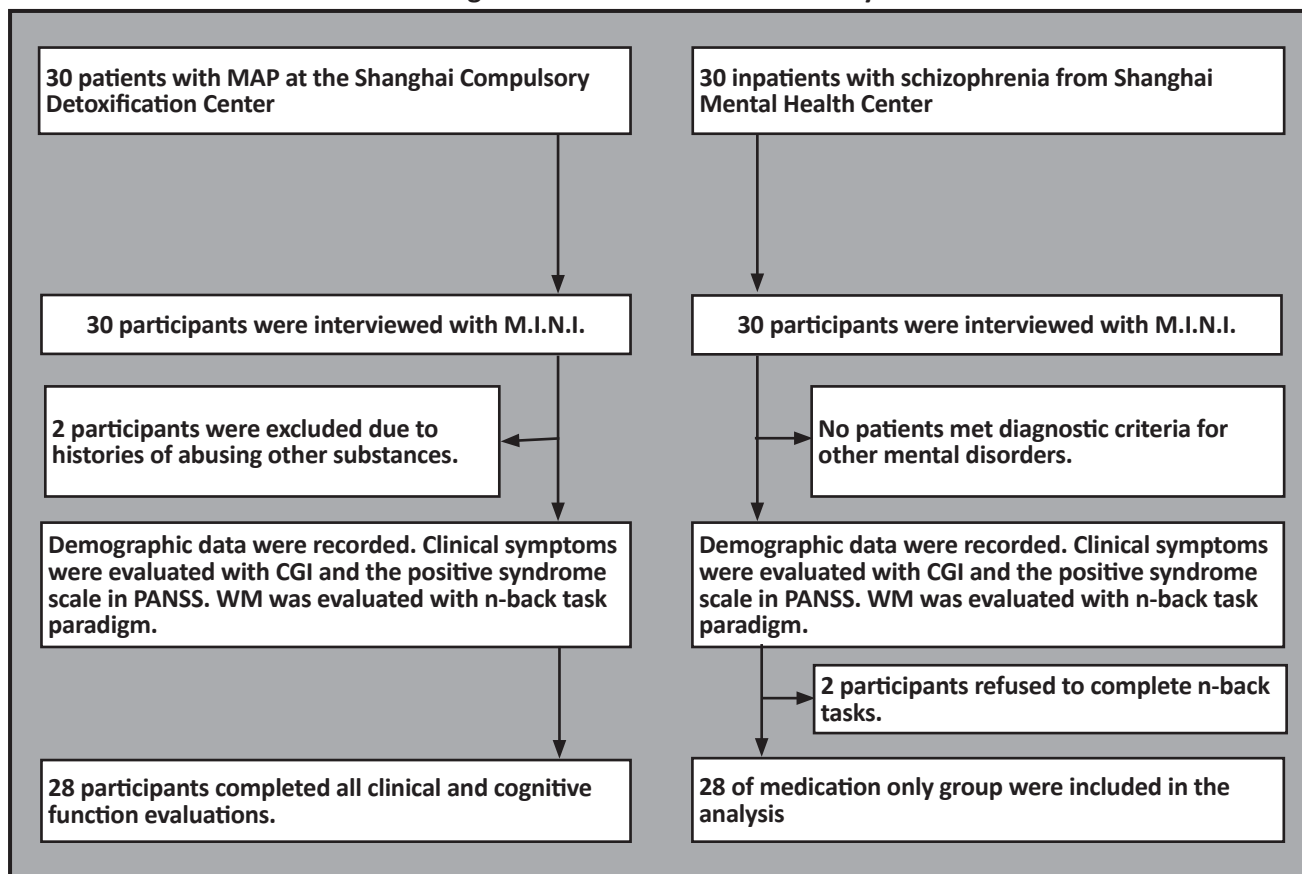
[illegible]

30 patients with MAP at the Shanghai Compulsory Detoxification Center

30 inpatients with schizophrenia from Shanghai Mental Health Center

30 participants were interviewed with M.I.N.I.

30 participants were interviewed with M.I.N.I.

2 participants were excluded due to histories of abusing other substances.

No patients met diagnostic criteria for other mental disorders.

Demographic data were recorded. Clinical symptoms were evaluated with CGI and the positive syndrome scale in PANSS. WM was evaluated with n-back task paradigm.

Demographic data were recorded. Clinical symptoms were evaluated with CGI and the positive syndrome scale in PANSS. WM was evaluated with n-back task paradigm.

2 participants refused to complete n-back tasks.

28 participants completed all clinical and cognitive function evaluations.

28 of medication only group were included in the analysis